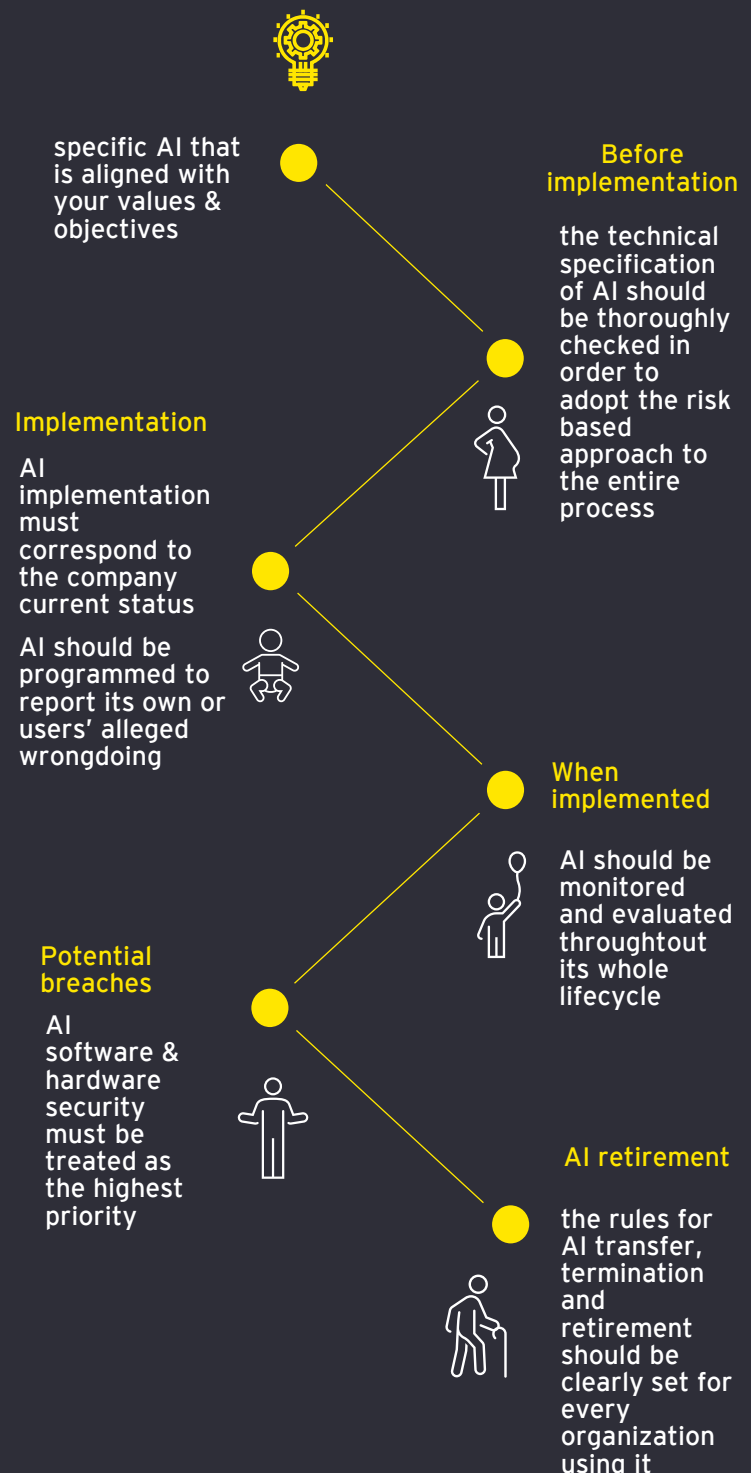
specific AI that is aligned with your values & objectives

Before implementation

the technical specification of AI should be thoroughly checked in order to adopt the risk based approach to the entire process

Implementation

AI implementation must correspond to the company current status

AI should be programmed to report its own or users' alleged wrongdoing

When implemented

AI should be monitored and evaluated throughtout its whole lifecycle

Potential breaches

AI software & hardware security must be treated as the highest priority

AI retirement

the rules for AI transfer, termination and retirement should be clearly set for every organization using it